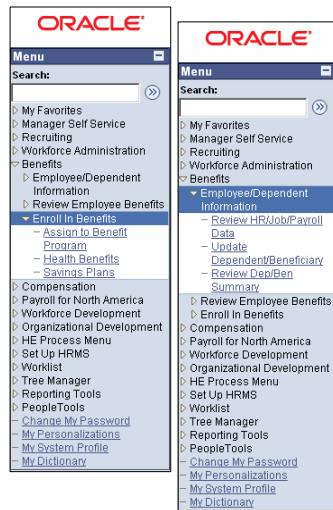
ORACLE

Menu

Search:

My Favorites
Manager Self Service
Recruiting
Workforce Administration
Benefits
Employee/Dependent Information
Review Employee Benefits
Enroll In Benefits
Assign to Benefit Program
Health Benefits
Savings Plans
Compensation
Payroll for North America
Workforce Development
Organizational Development
HE Process Menu
Set Up HRMS
Worklist
Tree Manager
Reporting Tools
PeopleTools
Change My Password
My Personalizations
My System Profile
My Dictionary

ORACLE

Menu

Search:

My Favorites
Manager Self Service
Recruiting
Workforce Administration
Benefits
Employee/Dependent Information
Review HR/Job/Payroll Data
Update Dependent/Beneficiary
Review Dep/Ben Summary
Review Employee Benefits
Enroll In Benefits
Compensation
Payroll for North America
Workforce Development
Organizational Development
HE Process Menu
Set Up HRMS
Worklist
Tree Manager
Reporting Tools
PeopleTools
Change My Password
My Personalizations
My System Profile
My Dictionary